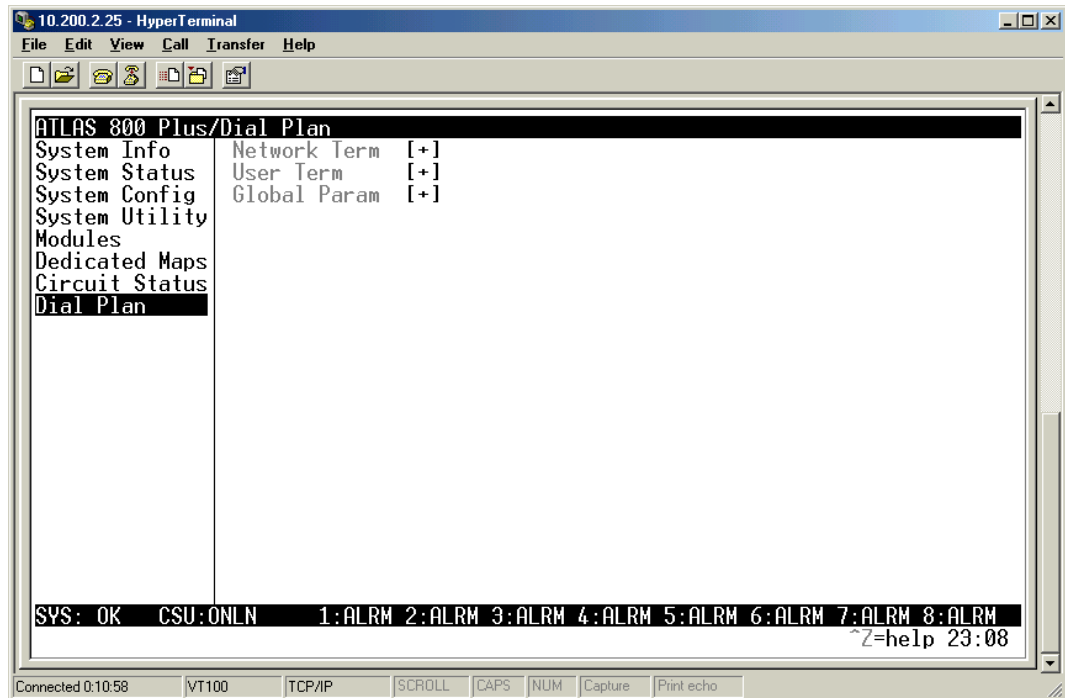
10.200.2.25 - HyperTerminal

File Edit View Call Transfer Help

ATLAS 800 Plus/Dial Plan

System Info
System Status
System Config
System Utility
Modules
Dedicated Maps
Circuit Status
Dial Plan

Network Term [+]
User Term [+]
Global Param [+]

SYS: OK CSU:ONLN 1:ALRM 2:ALRM 3:ALRM 4:ALRM 5:ALRM 6:ALRM 7:ALRM 8:ALRM

^Z=help 23:08

Connected 0:10:58 VT100 TCP/IP SCROLL CAPS NUM Capture Print echo